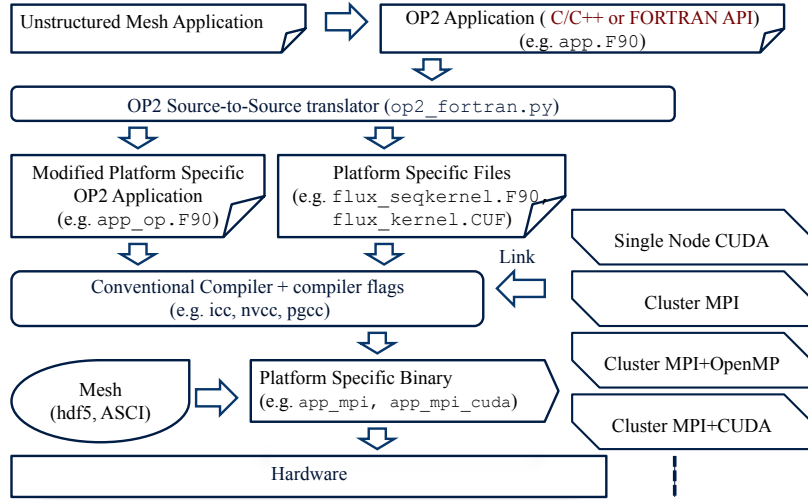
Unstructured Mesh Application

OP2 Application ( C/C++ or FORTRAN API) (e.g. app.F90)

OP2 Source-to-Source translator (op2_fortran.py)

Modified Platform Specific OP2 Application (e.g. app_op.F90)

Platform Specific Files (e.g. flux_seqkernel.F90, flux_kernel.CUF)

Single Node CUDA

Link

Conventional Compiler + compiler flags (e.g. icc, nvcc, pgcc)

Cluster MPI

Cluster MPI+OpenMP

Mesh (hdf5, ASCI)

Platform Specific Binary (e.g. app_mpi, app_mpi_cuda)

Cluster MPI+CUDA

Hardware